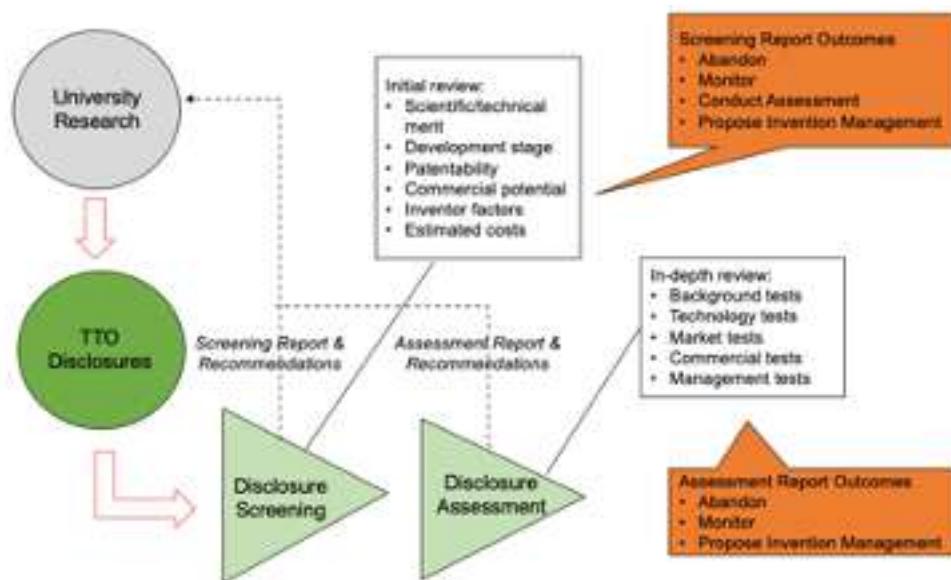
University Research

TTO Disclosures

Screening Report & Recommendations

Assessment Report & Recommendations

Disclosure Screening

Disclosure Assessment

Initial review:
- Scientific/technical merit
- Development stage
- Patentability
- Commercial potential
- Inventor factors
- Estimated costs

Screening Report Outcomes
- Abandon
- Monitor
- Conduct Assessment
- Propose Invention Management

In-depth review:
- Background tests
- Technology tests
- Market tests
- Commercial tests
- Management tests

Assessment Report Outcomes
- Abandon
- Monitor
- Propose Invention Management